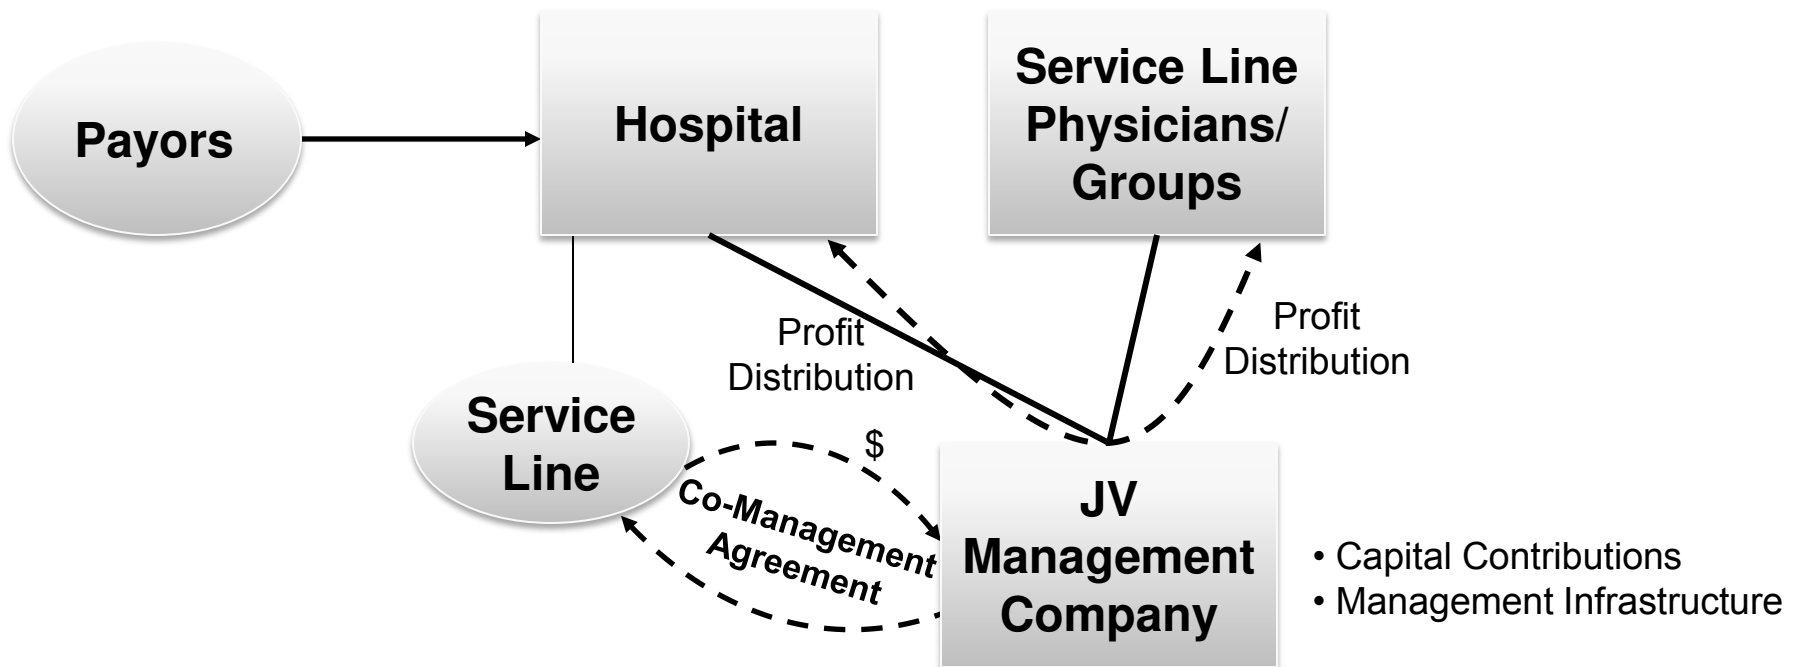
Payors

Hospital

Service Line Physicians/ Groups

Profit Distribution

Profit Distribution

Service Line

$

Co-Management Agreement

JV Management Company

• Capital Contributions
• Management Infrastructure